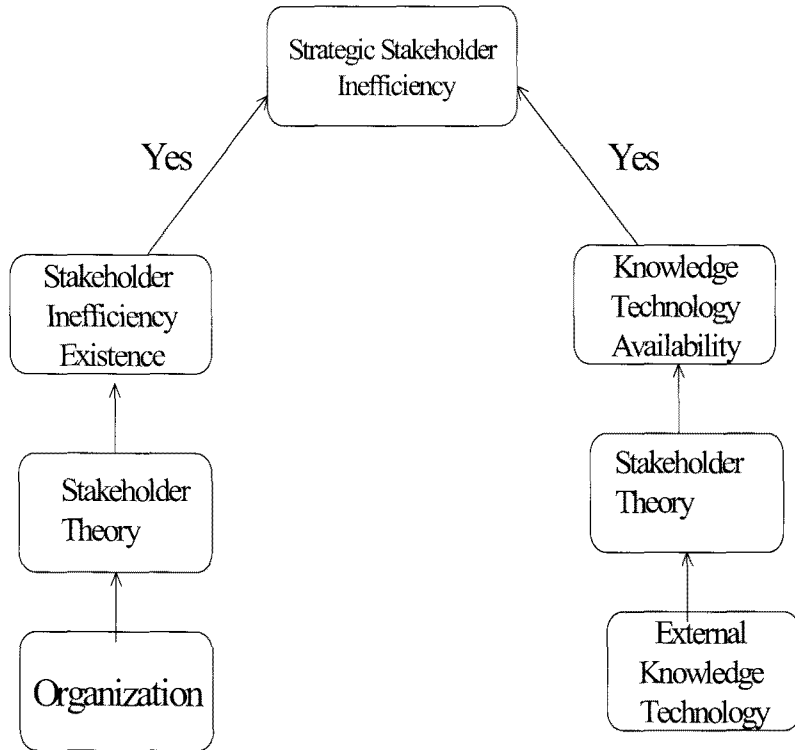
Strategic Stakeholder Inefficiency

Yes

Yes

Stakeholder Inefficiency Existence

Knowledge Technology Availability

Stakeholder Theory

Stakeholder Theory

Organization

External Knowledge Technology